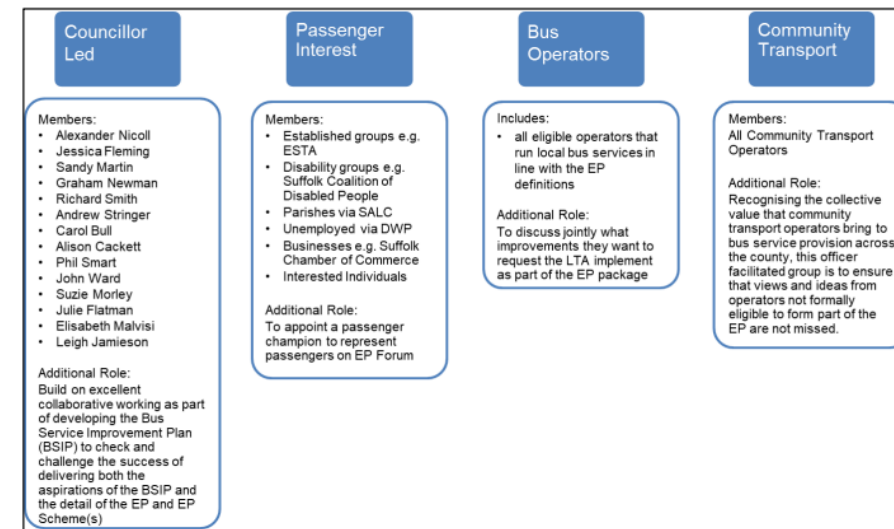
Councillor Led

Members:
- Alexander Nicoll
- Jessica Fleming
- Sandy Martin
- Graham Newman
- Richard Smith
- Andrew Stringer
- Carol Bull
- Alison Cackett
- Phil Smart
- John Ward
- Suzie Morley
- Julie Flatman
- Elisabeth Malvisi
- Leigh Jamieson

Additional Role:
Build on excellent collaborative working as part of developing the Bus Service Improvement Plan (BSIP) to check and challenge the success of delivering both the aspirations of the BSIP and the detail of the EP and EP Scheme(s)

Passenger Interest

Members:
- Established groups e.g. ESTA
- Disability groups e.g. Suffolk Coalition of Disabled People
- Parishes via SALC
- Unemployed via DWP
- Businesses e.g. Suffolk Chamber of Commerce
- Interested Individuals

Additional Role:
To appoint a passenger champion to represent passengers on EP Forum

Bus Operators

Includes:
- all eligible operators that run local bus services in line with the EP definitions

Additional Role:
To discuss jointly what improvements they want to request the LTA implement as part of the EP package

Community Transport

Members:
All Community Transport Operators

Additional Role:
Recognising the collective value that community transport operators bring to bus service provision across the county, this officer facilitated group is to ensure that views and ideas from operators not formally eligible to form part of the EP are not missed.